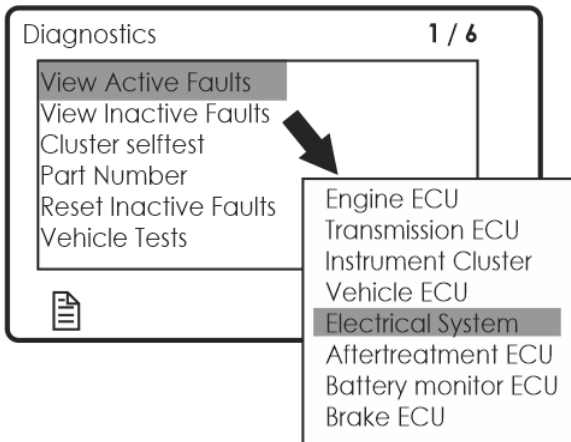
Diagnostics 1 / 6

View Active Faults
View Inactive Faults
Cluster selftest
Part Number
Reset Inactive Faults
Vehicle Tests

Engine ECU
Transmission ECU
Instrument Cluster
Vehicle ECU
Electrical System
Aftertreatment ECU
Battery monitor ECU
Brake ECU